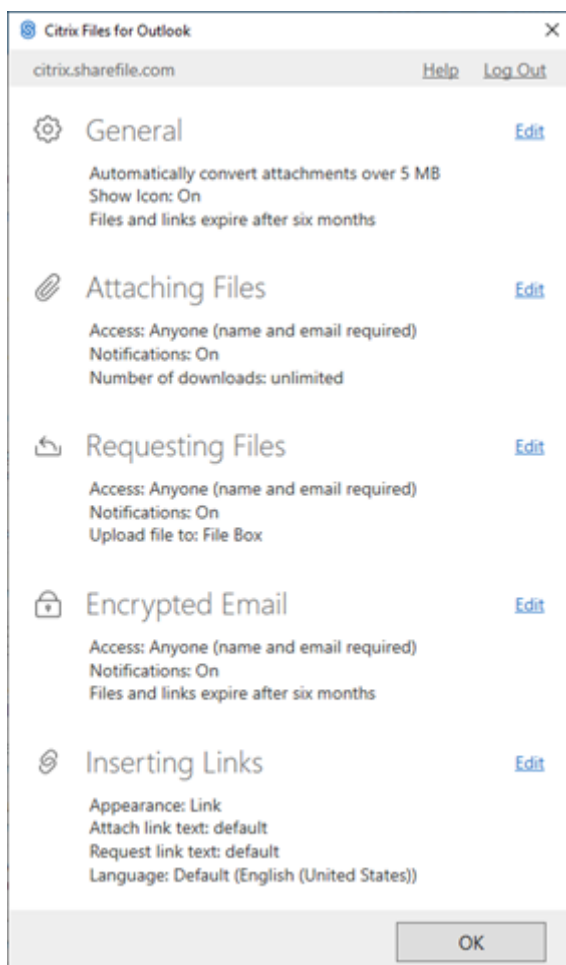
Citrix Files for Outlook

×

citrix.sharefile.com

Help Log Out

General

Edit

Automatically convert attachments over 5 MB
Show Icon: On
Files and links expire after six months

Attaching Files

Edit

Access: Anyone (name and email required)
Notifications: On
Number of downloads: unlimited

Requesting Files

Edit

Access: Anyone (name and email required)
Notifications: On
Upload file to: File Box

Encrypted Email

Edit

Access: Anyone (name and email required)
Notifications: On
Files and links expire after six months

Inserting Links

Edit

Appearance: Link
Attach link text: default
Request link text: default
Language: Default (English (United States))

OK